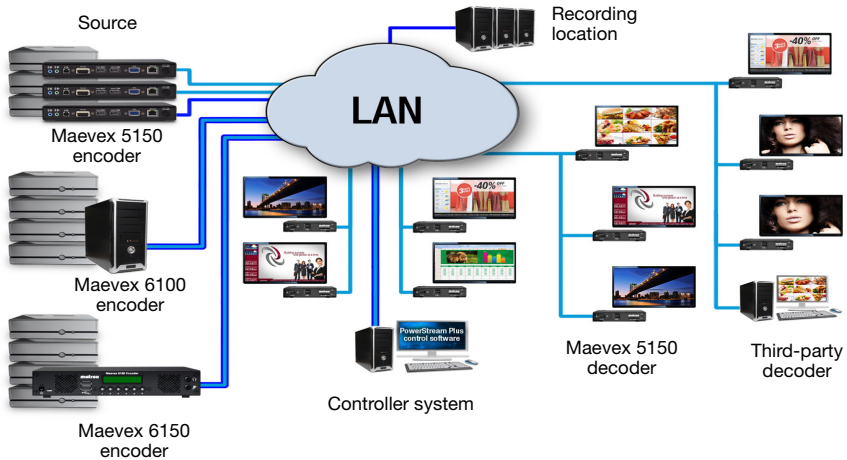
Source

Recording location

LAN

Maevex 5150 encoder

-40% OFF

-40% OFF

Maevex 6100 encoder

PowerStream Plus control software

Maevex 5150 decoder

Third-party decoder

matrox

Maevex 6150 Encoder

Controller system

Maevex 6150 encoder